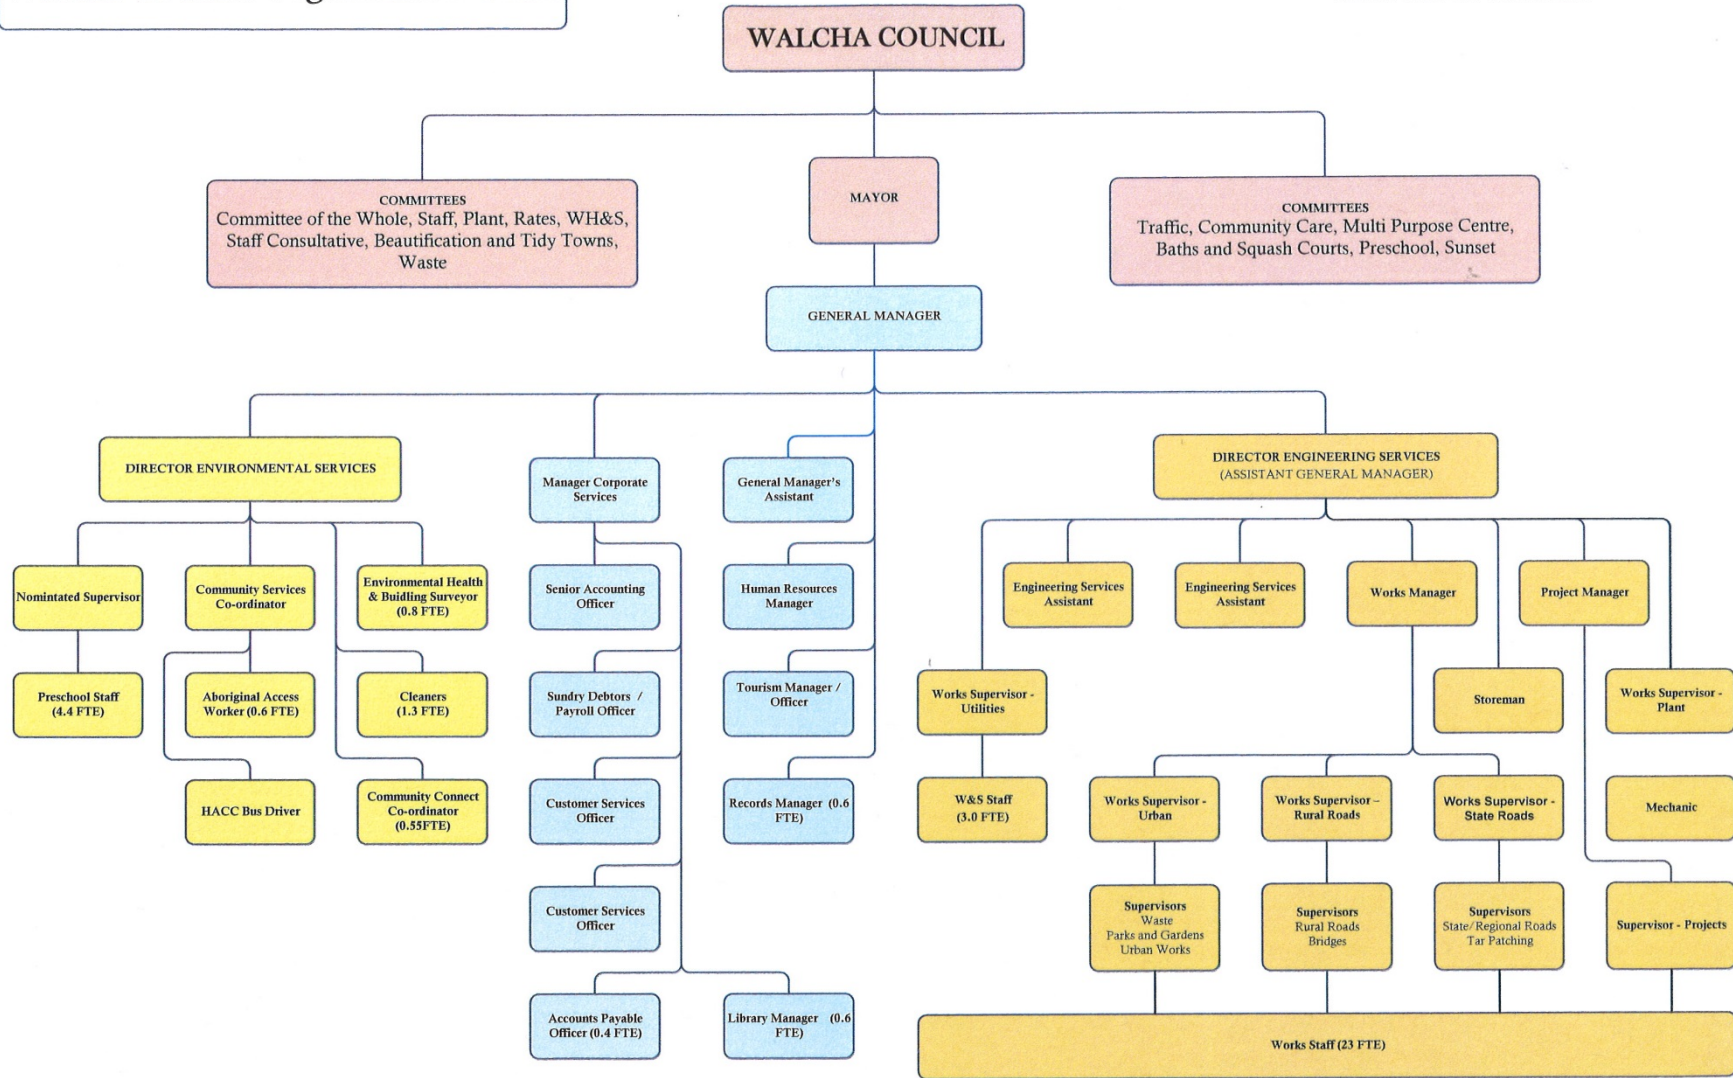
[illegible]

WALCHA COUNCIL

COMMITTEES
Committee of the Whole, Staff, Plant, Rates, WH&S, Staff Consultative, Beautification and Tidy Towns, Waste

MAYOR

COMMITTEES
Traffic, Community Care, Multi Purpose Centre, Baths and Squash Courts, Preschool, Sunset

GENERAL MANAGER

DIRECTOR ENVIRONMENTAL SERVICES

Nomintated Supervisor

Community Services Co-ordinator

Environmental Health & Buidling Surveyor (0.8 FTE)

Preschool Staff (4.4 FTE)

Aboriginal Access Worker (0.6 FTE)

Cleaners (1.3 FTE)

HACC Bus Driver

Community Connect Co-ordinator (0.55FTE)

Manager Corporate Services

Senior Accounting Officer

Sundry Debtors / Payroll Officer

Customer Services Officer

Customer Services Officer

Accounts Payable Officer (0.4 FTE)

General Manager's Assistant

Human Resources Manager

Tourism Manager / Officer

Records Manager (0.6 FTE)

Library Manager (0.6 FTE)

DIRECTOR ENGINEERING SERVICES
(ASSISTANT GENERAL MANAGER)

Engineering Services Assistant

Engineering Services Assistant

Works Manager

Project Manager

Works Supervisor - Utilities

Storeman

Works Supervisor - Plant

W&S Staff (3.0 FTE)

Works Supervisor - Urban

Works Supervisor – Rural Roads

Works Supervisor - State Roads

Mechanic

Supervisors
Waste
Parks and Gardens
Urban Works

Supervisors
Rural Roads
Bridges

Supervisors
State/Regional Roads
Tar Patching

Supervisor - Projects

Works Staff (23 FTE)